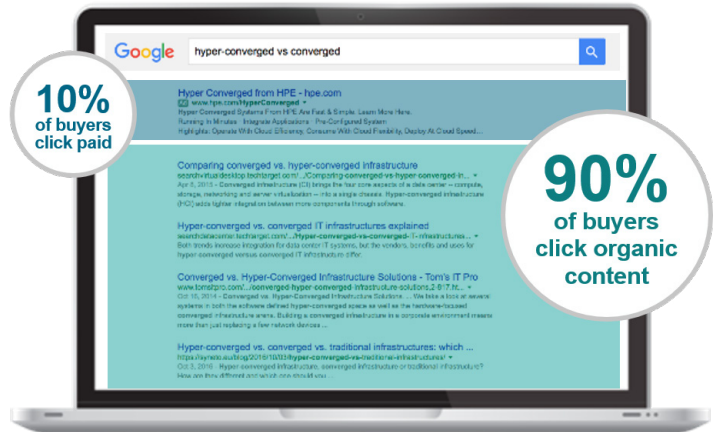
Google

hyper-converged vs converged

10% of buyers click paid

Hyper Converged from HPE - hpe.com
Ad www.hpe.com/HyperConverged
Hyper Converged Systems From HPE Are Fast & Simple. Learn More Here.
Running In Minutes · Integrate Applications · Pre-Configured System
Highlights: Operate With Cloud Efficiency, Consume With Cloud Flexibility, Deploy At Cloud Speed...

90% of buyers click organic content

Comparing converged vs. hyper-converged infrastructure
searchvirtualdesktop.techtarget.com/.../Comparing-converged-vs-hyper-converged-in...
Apr 5, 2015 - Converged infrastructure (CI) brings the four core aspects of a data center -- compute, storage, networking and server virtualization -- into a single chassis. Hyper-converged infrastructure (HCI) adds tighter integration between more components through software.

Hyper-converged vs. converged IT infrastructures explained
searchdatacenter.techtarget.com/.../Hyper-converged-vs-converged-IT-infrastructures...
Both trends increase integration for data center IT systems, but the vendors, benefits and uses for hyper-converged versus converged IT infrastructure differ.

Converged vs. Hyper-Converged Infrastructure Solutions - Tom's IT Pro
www.tomsitpro.com/.../converged-hyper-converged-infrastructure-solutions,2-817.ht...
Oct 15, 2014 - Converged vs. Hyper-Converged Infrastructure Solutions. ... We take a look at several systems in both the software defined hyper-converged space as well as the hardware-based converged infrastructure arena. Building a converged infrastructure in a corporate environment means more than just replacing a few network devices ...

Hyper-converged vs. converged vs. traditional infrastructures: which ...
https://synetic.eu/blog/2016/10/03/hyper-converged-vs-traditional-infrastructures/
Oct 3, 2016 - Hyper-converged infrastructure, converged infrastructure or traditional infrastructure? How are they different and which one should you ...